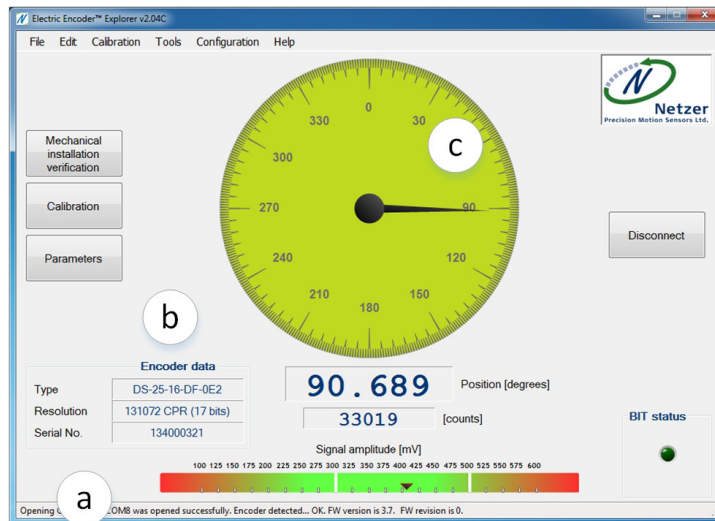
Electric Encoder™ Explorer v2.04C

File Edit Calibration Tools Configuration Help

Netzer
Precision Motion Sensors Ltd.

Mechanical installation verification

Calibration

Parameters

Disconnect

0
30
90
120
150
180
210
240
270
300
330

c

b

Encoder data

| Type | DS-25-16-DF-0E2 |
|---|---|
| Resolution | 131072 CPR (17 bits) |
| Serial No. | 134000321 |

90.689 Position [degrees]

33019 [counts]

BIT status

Signal amplitude [mV]

100 125 150 175 200 225 250 275 300 325 350 375 400 425 450 475 500 525 550 575 600

a

Opening C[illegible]OM8 was opened successfully. Encoder detected... OK. FW version is 3.7. FW revision is 0.